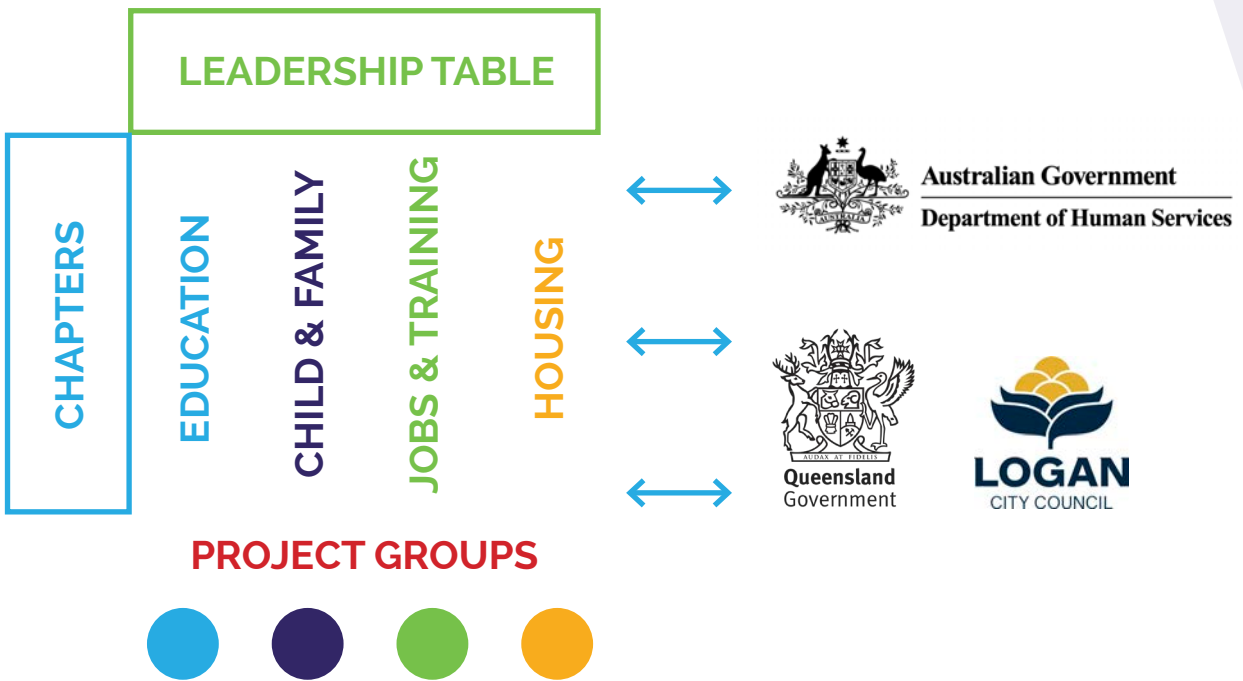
LEADERSHIP TABLE

CHAPTERS

EDUCATION

CHILD & FAMILY

JOBS & TRAINING

HOUSING

PROJECT GROUPS

Australian Government
Department of Human Services

AUDAX AT FIDELIS
Queensland Government

LOGAN
CITY COUNCIL